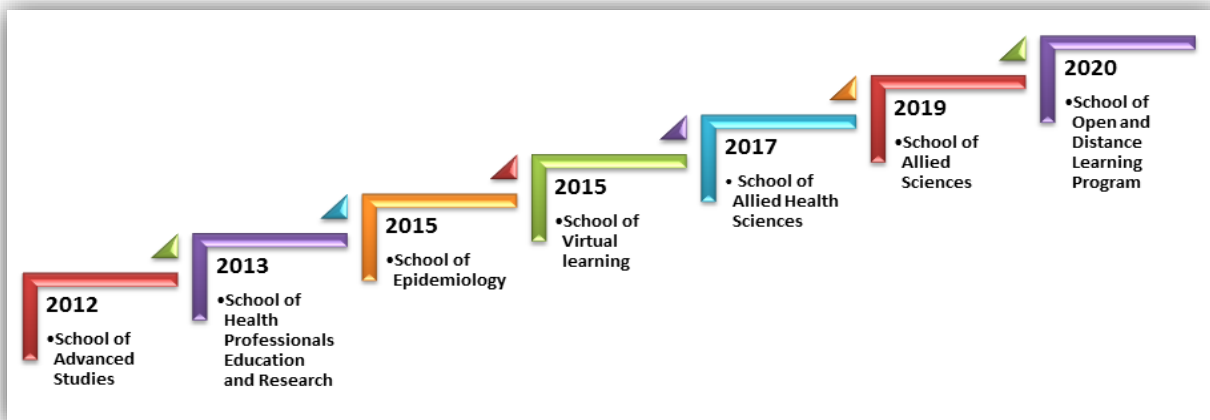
2012

•School of Advanced Studies

2013

•School of Health Professionals Education and Research

2015

•School of Epidemiology

2015

•School of Virtual learning

2017

• School of Allied Health Sciences

2019

•School of Allied Sciences

2020

•School of Open and Distance Learning Program